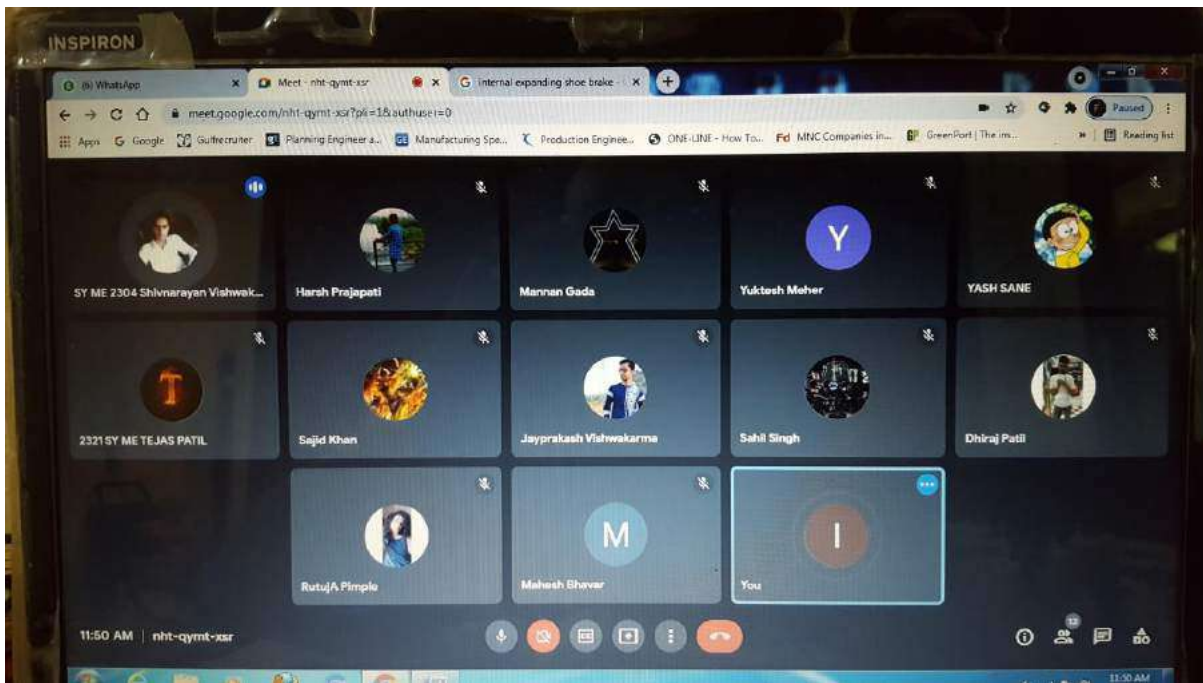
INSPIRON

(6) WhatsApp
Meet - nht-qymt-xsr
Internal expanding shoe brake

meet.google.com/nht-qymt-xsr?pli=1&authuser=0

Paused

Apps
Google
Gulfrecruiter
Planning Engineer a...
Manufacturing Spe...
Production Enginee...
ONE-LINE - How To...
MNC Companies in...
GreenPort | The im...
Reading list

SY ME 2304 Shivnarayan Vishwak...
Harsh Prajapati
Mannan Gada
Y
Yuktesh Meher
YASH SANE

T
2321 SY ME TEJAS PATIL
Sajid Khan
Jayprakash Vishwakarma
Sahil Singh
Dhiraj Patil

RutujA Pimple
M
Mahesh Bhavar
I
You

11:50 AM | nht-qymt-xsr

12

11:50 AM